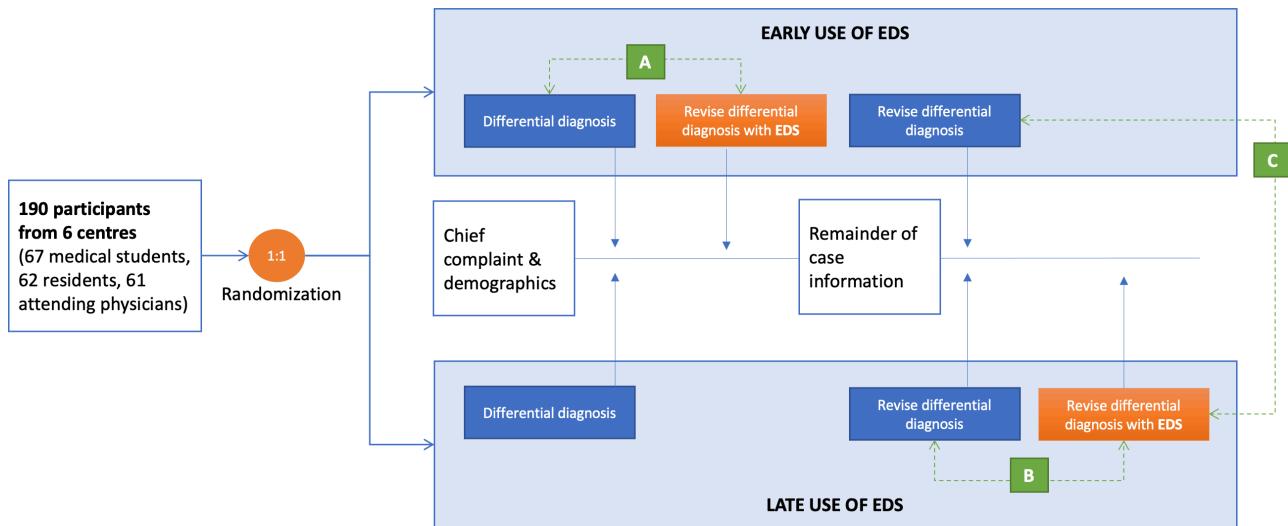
EARLY USE OF EDS

A

Differential diagnosis

Revise differential diagnosis with EDS

Revise differential diagnosis

C

190 participants from 6 centres (67 medical students, 62 residents, 61 attending physicians)

1:1

Randomization

Chief complaint & demographics

Remainder of case information

Differential diagnosis

Revise differential diagnosis

Revise differential diagnosis with EDS

B

LATE USE OF EDS